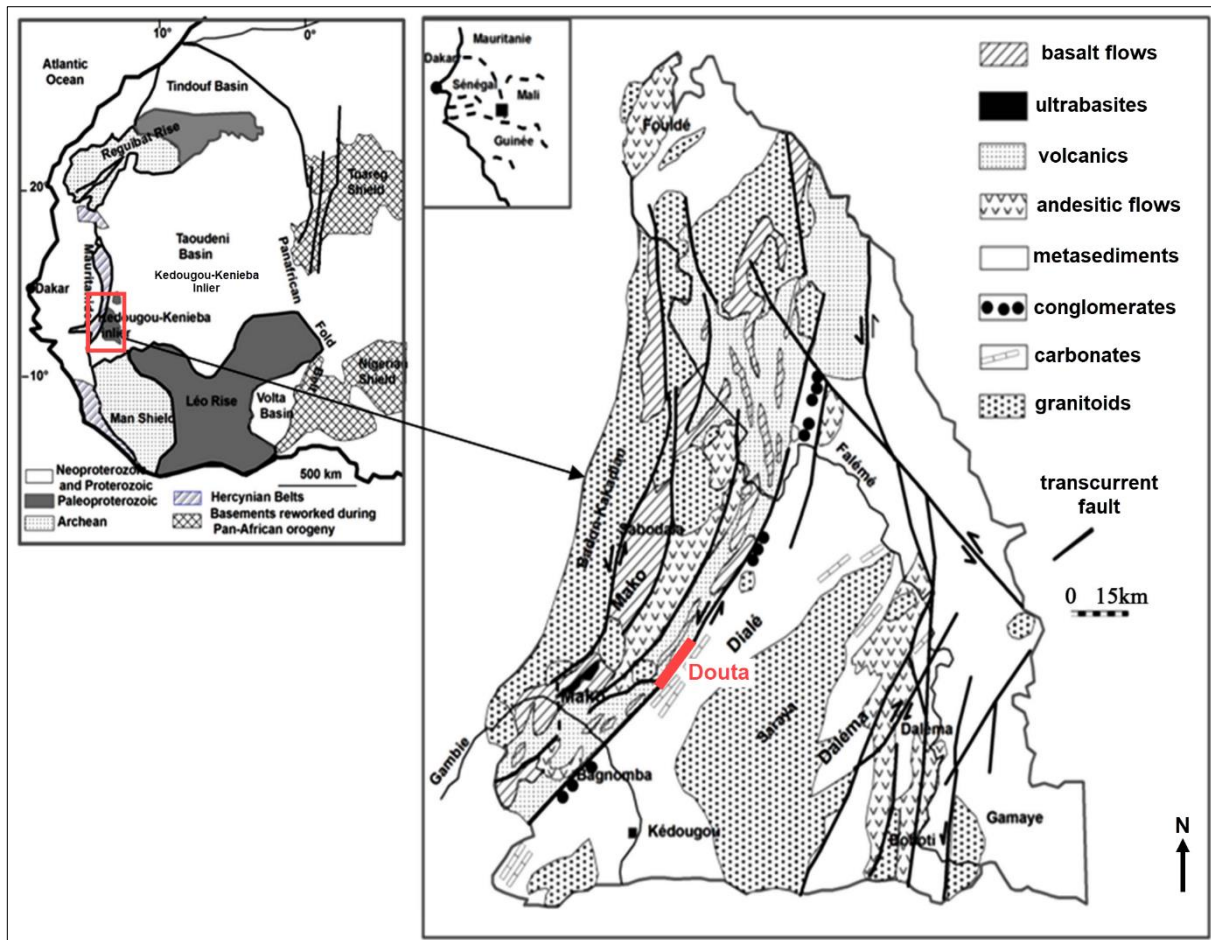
10°
0°
Atlantic Ocean
Tindouf Basin
Reguibat Rise
Touareg Shield
20°
Taoudeni Basin
Kedougou-Kenieba Inlier
Panafrican
Mauritanides
Dakar
Kedougou-Kenieba Inlier
Fold
Belt
-10°
Nigerian Shield
Man Shield
Léo Rise
Volta Basin
500 km
Neoproterozoic and Proterozoic
Paleoproterozoic
Archean
Hercynian Belts
Basements reworked during Pan-African orogeny

Mauritanie
Dakar
Sénégal
Mali
Guinée

Fouldé
Bakel-Kakadian
Sabodala
Mako
Mako
Dialé
Douta
Falémé
Gambie
Bagnomba
Kédougou
Saraya
Daléma
Daléma
Boboti
Gamaye

basalt flows
ultrabasites
volcanics
andesitic flows
metasediments
conglomerates
carbonates
granitoids
transcurrent fault
0 15km
N